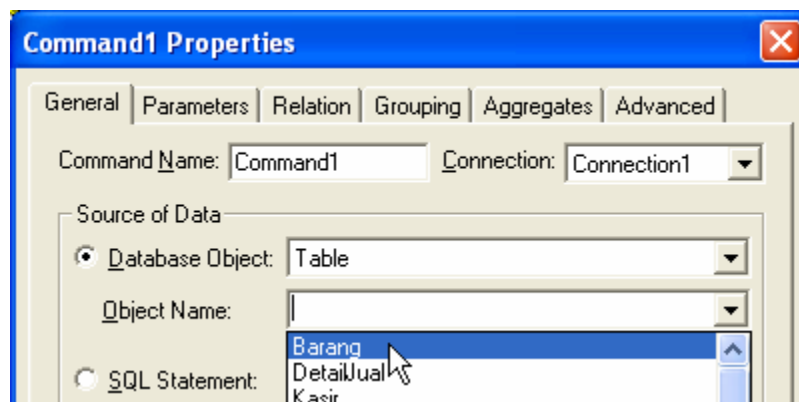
Command1 Properties

General | Parameters | Relation | Grouping | Aggregates | Advanced

Command Name: Command1 Connection: Connection1

Source of Data

Database Object: Table

Object Name:

Barang
DetailJual
Kasir

SQL Statement: